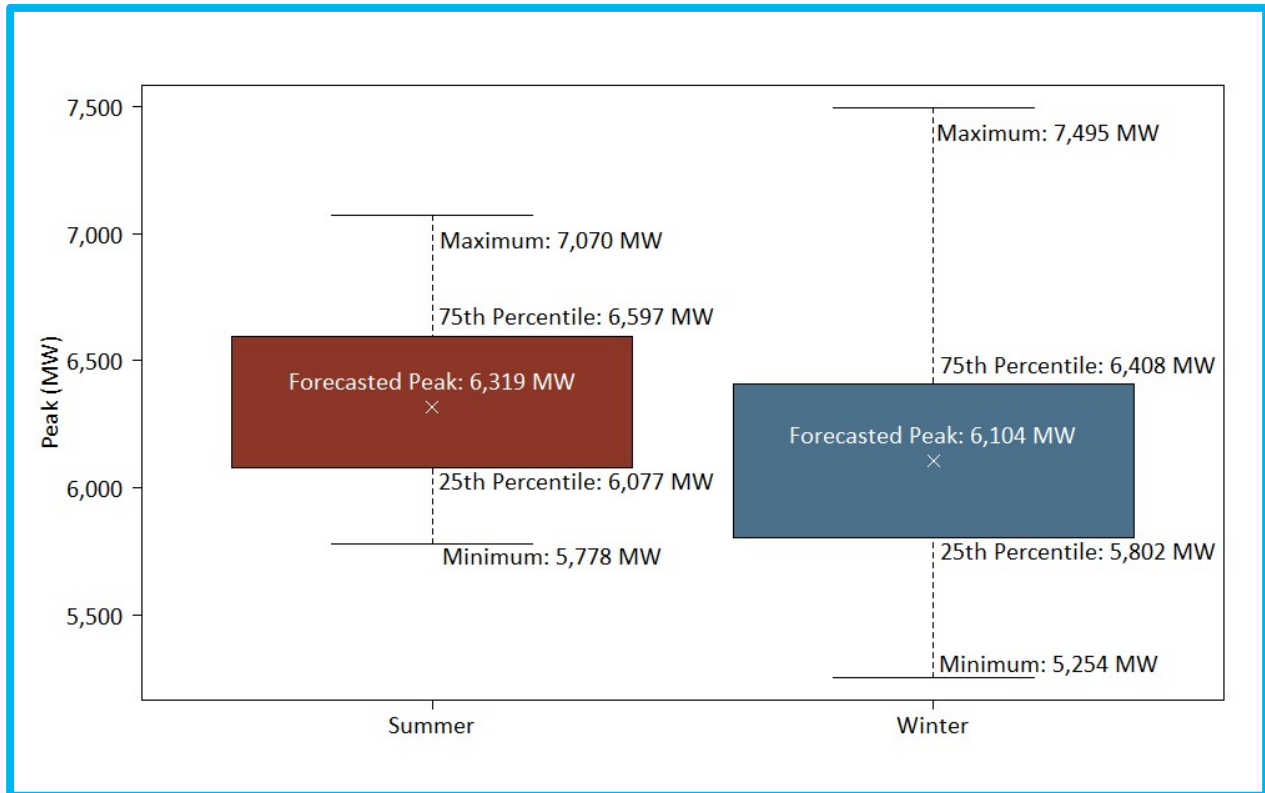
Peak (MW)

7,500
7,000
6,500
6,000
5,500

Maximum: 7,070 MW
75th Percentile: 6,597 MW
Forecasted Peak: 6,319 MW
25th Percentile: 6,077 MW
Minimum: 5,778 MW

Maximum: 7,495 MW
75th Percentile: 6,408 MW
Forecasted Peak: 6,104 MW
25th Percentile: 5,802 MW
Minimum: 5,254 MW

Summer
Winter